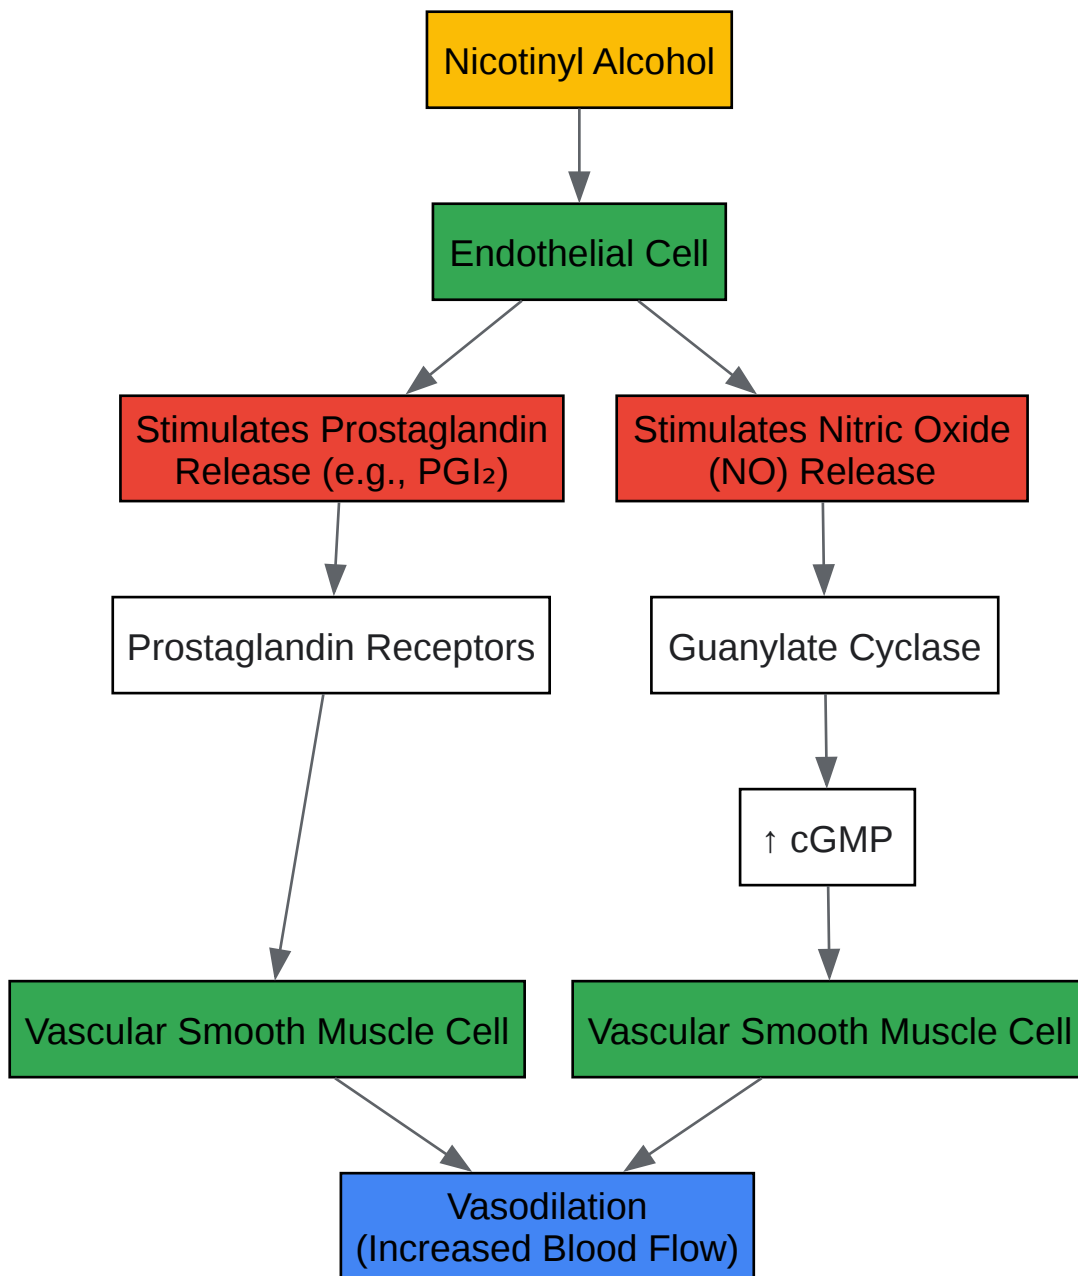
Nicotinyl Alcohol

Endothelial Cell

Stimulates Prostaglandin Release (e.g., $PGI_2$)

Stimulates Nitric Oxide (NO) Release

Prostaglandin Receptors

Guanylate Cyclase

↑ cGMP

Vascular Smooth Muscle Cell

Vascular Smooth Muscle Cell

Vasodilation (Increased Blood Flow)